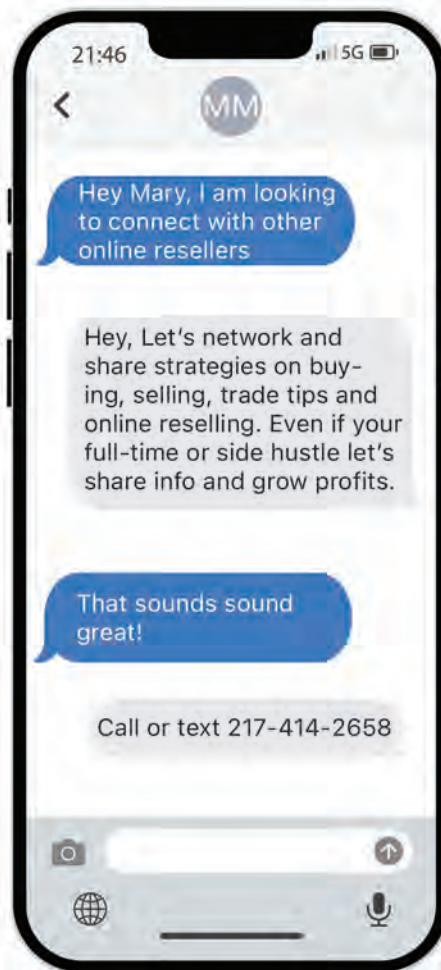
21:46

5G

MM

Hey Mary, I am looking to connect with other online resellers

Hey, Let's network and share strategies on buying, selling, trade tips and online reselling. Even if your full-time or side hustle let's share info and grow profits.

That sounds sound great!

Call or text 217-414-2658